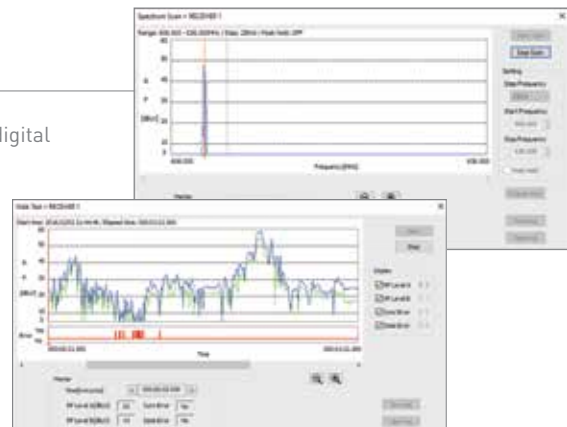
igital

Spectrum Scan × RECEIVER 1

Range: 636.000 - 638.000MHz / Step: 20kHz / Peak hold: OFF

Stop Scan

Setting

Frequency [MHz]

[dBuV]

Marker

Data Scan × RECEIVER 1

Stop

Display

RF Level A

RF Level B

Sync Error

Data Error

Error

Time

Marker

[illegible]

RF Level A[dBuV]

RF Level B[dBuV]

Sync Error

Data Error